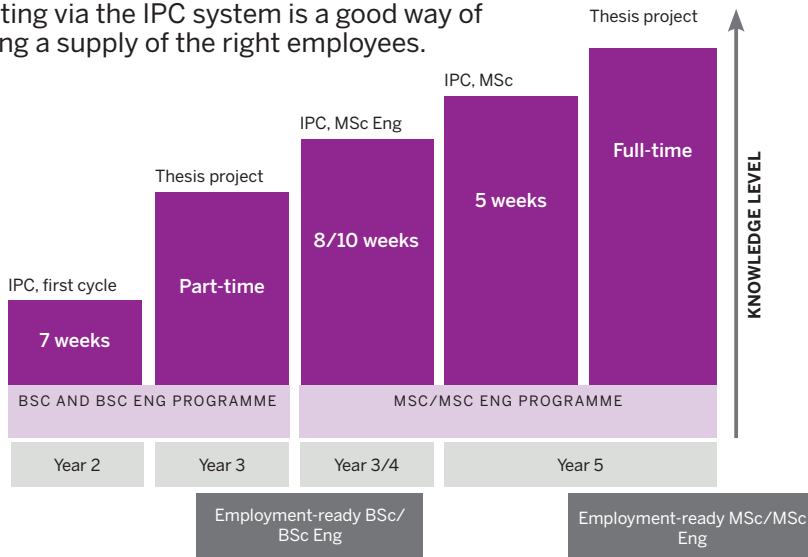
ting via the IPC system is a good way of ng a supply of the right employees.

Thesis project

IPC, MSc

IPC, MSc Eng

Thesis project

IPC, first cycle

7 weeks

Part-time

8/10 weeks

5 weeks

Full-time

KNOWLEDGE LEVEL

BSC AND BSC ENG PROGRAMME

MSC/MSC ENG PROGRAMME

| Year 2 | Year 3 | Year 3/4 | Year 5 |
|---|---|---|---|

Employment-ready BSc/ BSc Eng

Employment-ready MSc/MSc Eng